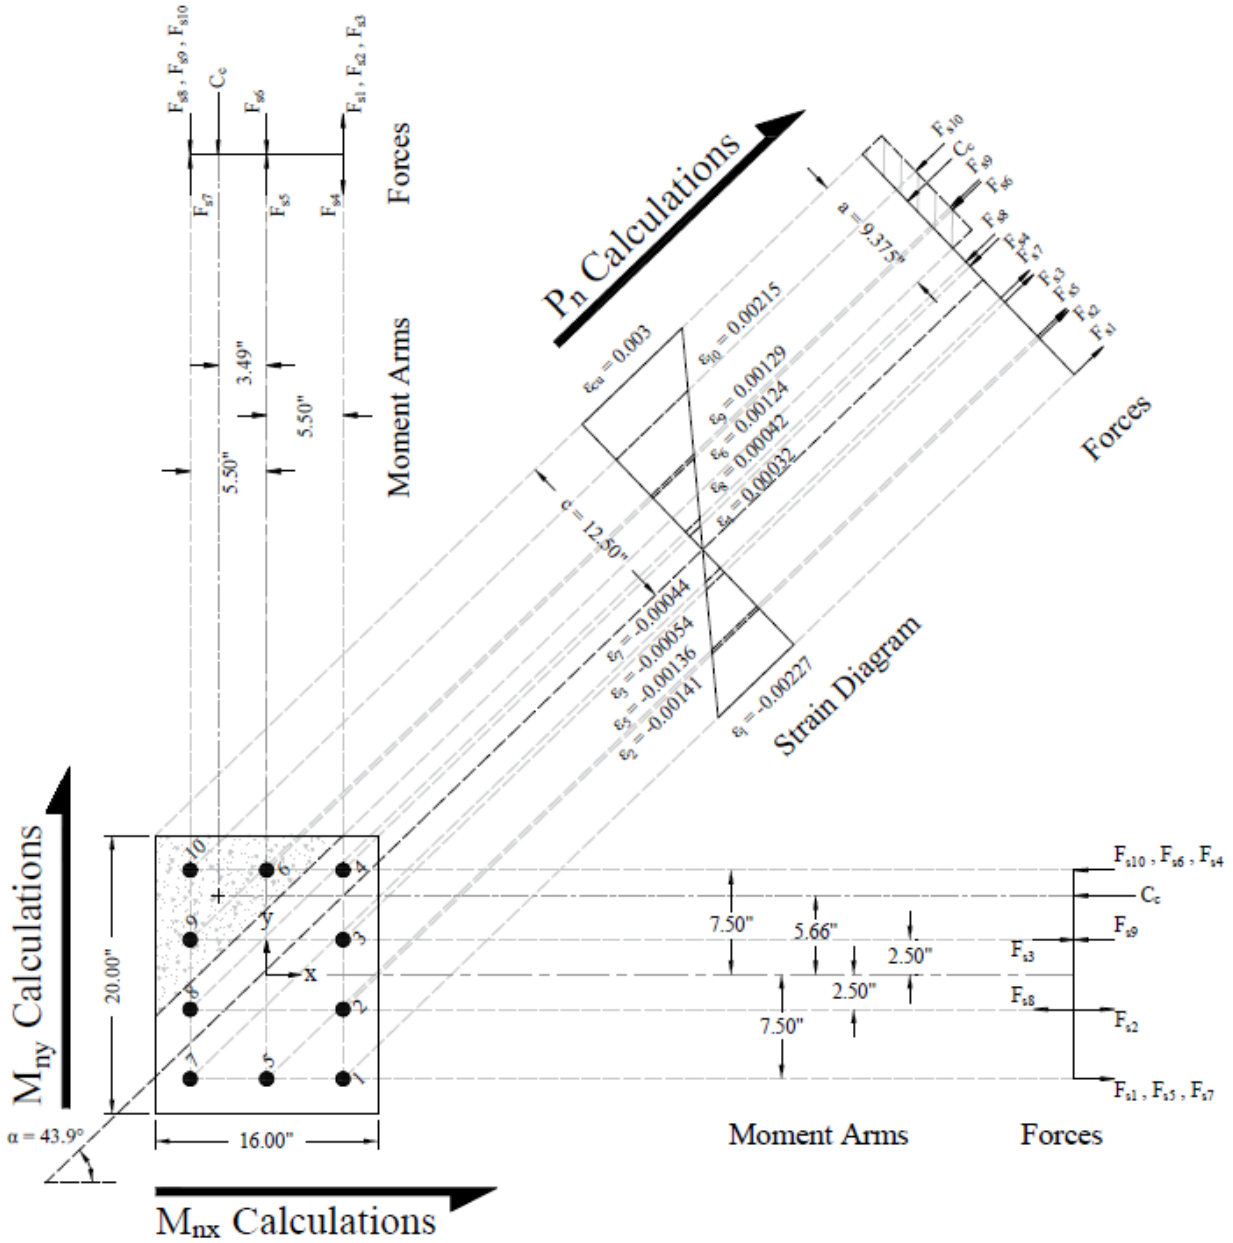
$F_{s8}, F_{s9}, F_{s10}$
$C_c$
$F_{s6}$
$F_{s1}, F_{s2}, F_{s3}$
$F_{s7}$
$F_{s5}$
$F_{s4}$
Forces

$P_n$ Calculations

$F_{s10}$
$C_c$
$F_{s9}$
$F_{s6}$
$F_{s8}$
$F_{s4}$
$F_{s7}$
$F_{s3}$
$F_{s5}$
$F_{s2}$
$F_{s1}$
a = 9.375"
Forces

3.49"
5.50"
5.50"
Moment Arms

$\varepsilon_{cu} = 0.003$
$\varepsilon_{10} = 0.00215$
$\varepsilon_9 = 0.00129$
$\varepsilon_6 = 0.00124$
$\varepsilon_8 = 0.00042$
$\varepsilon_4 = 0.00032$
c = 12.50"
$\varepsilon_7 = -0.00044$
$\varepsilon_3 = -0.00054$
$\varepsilon_5 = -0.00136$
$\varepsilon_2 = -0.00141$
$\varepsilon_1 = -0.00227$
Strain Diagram

$M_{ny}$ Calculations

10
6
4
9
y
3
x
8
2
7
5
1
20.00"
16.00"
α = 43.9°

$M_{nx}$ Calculations

7.50"
5.66"
2.50"
2.50"
7.50"
Moment Arms

$F_{s10}, F_{s6}, F_{s4}$
$C_c$
$F_{s9}$
$F_{s3}$
$F_{s8}$
$F_{s2}$
$F_{s1}, F_{s5}, F_{s7}$
Forces